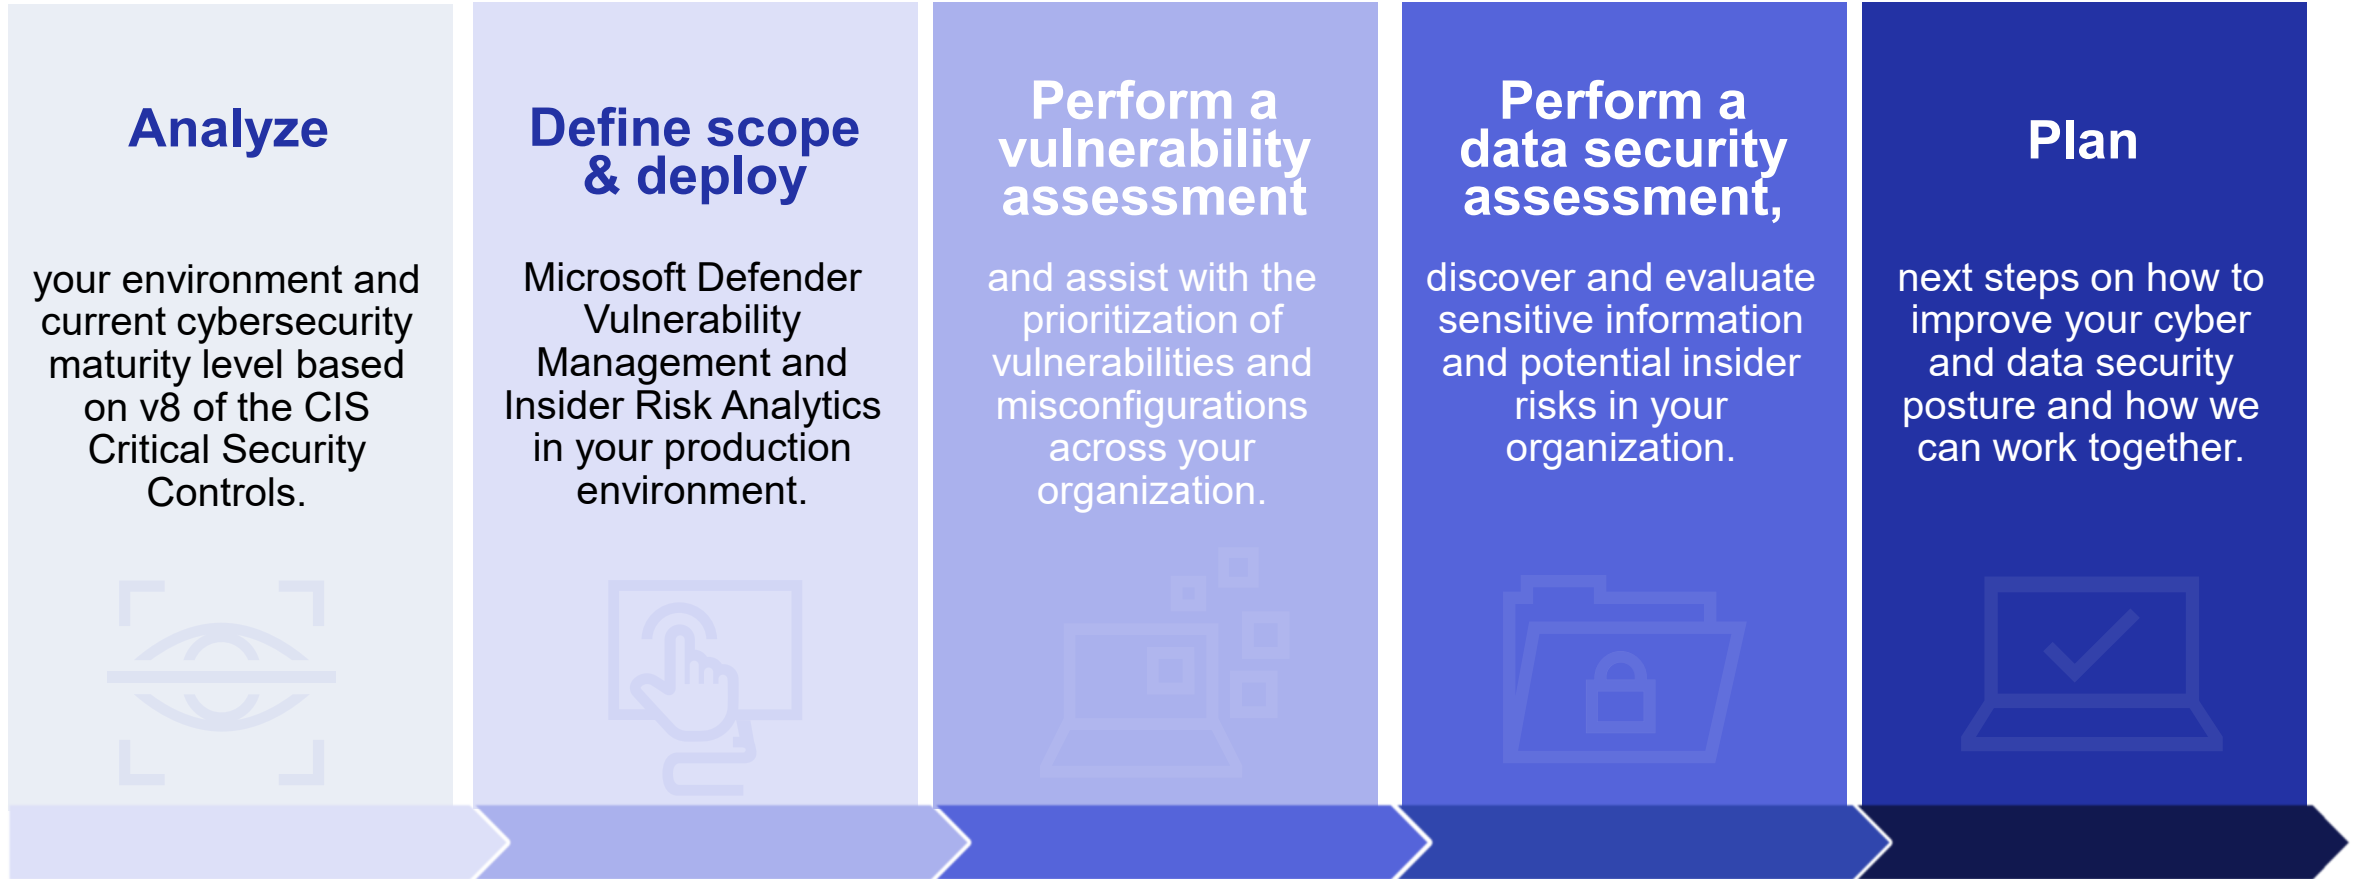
Analyze

your environment and current cybersecurity maturity level based on v8 of the CIS Critical Security Controls.

Define scope & deploy

Microsoft Defender Vulnerability Management and Insider Risk Analytics in your production environment.

Perform a vulnerability assessment

and assist with the prioritization of vulnerabilities and misconfigurations across your organization.

Perform a data security assessment,

discover and evaluate sensitive information and potential insider risks in your organization.

Plan

next steps on how to improve your cyber and data security posture and how we can work together.